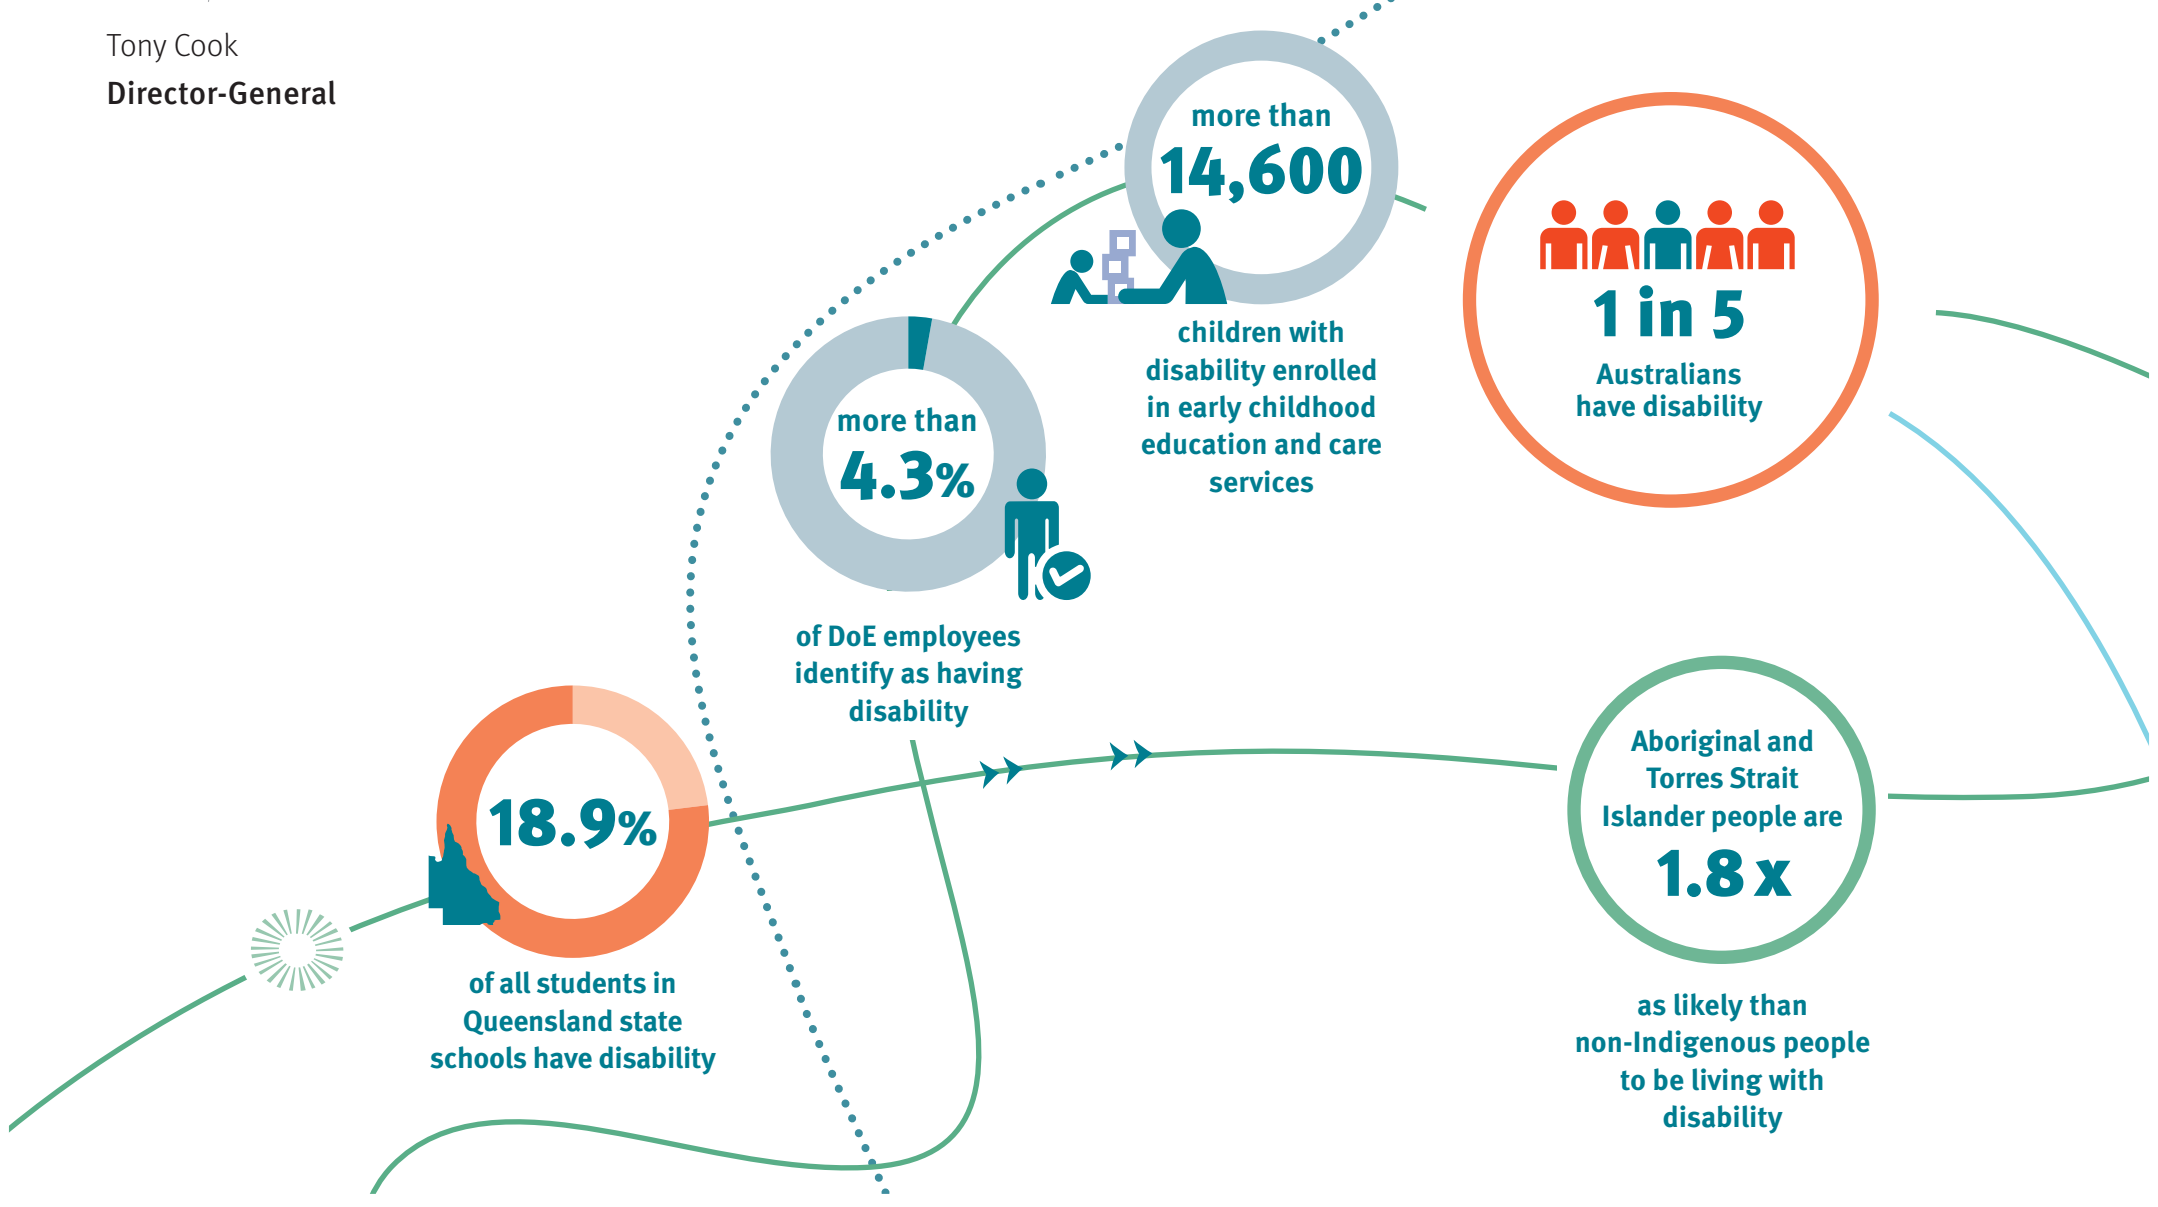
Tony Cook
Director-General

more than
14,600
children with disability enrolled in early childhood education and care services

1 in 5
Australians have disability

more than
4.3%
of DoE employees identify as having disability

18.9%
of all students in Queensland state schools have disability

Aboriginal and Torres Strait Islander people are
1.8 x
as likely than non-Indigenous people to be living with disability